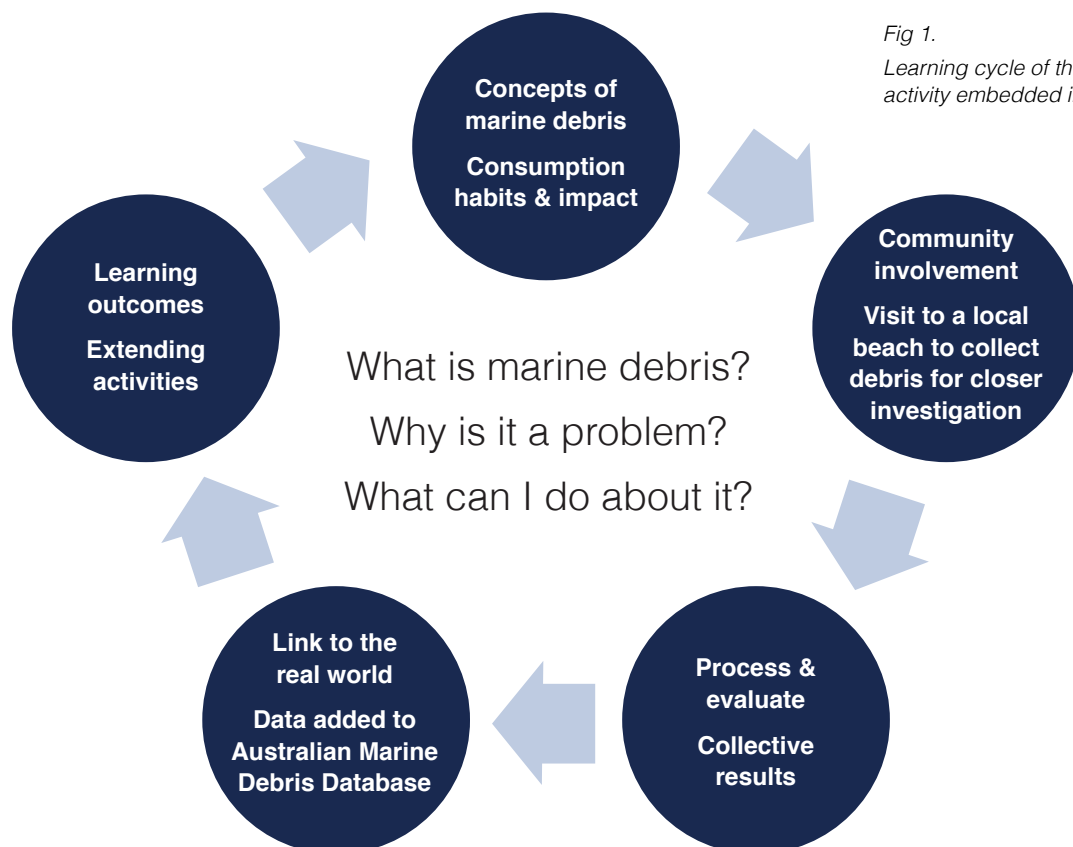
Fig 1.

Learning cycle of th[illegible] activity embedded i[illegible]

Concepts of marine debris

Consumption habits & impact

Community involvement

Visit to a local beach to collect debris for closer investigation

Process & evaluate

Collective results

Link to the real world

Data added to Australian Marine Debris Database

Learning outcomes

Extending activities

What is marine debris?

Why is it a problem?

What can I do about it?